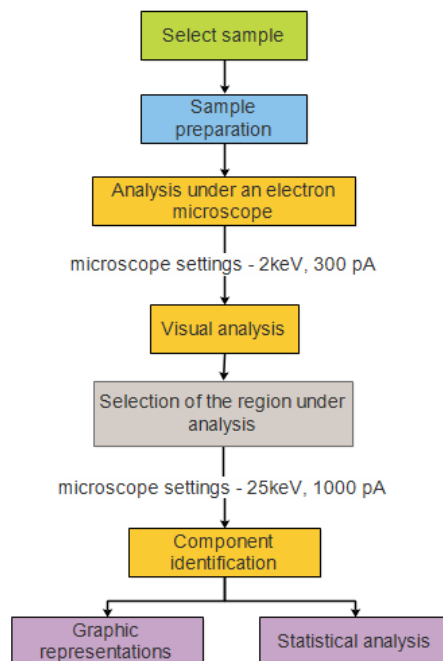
Select sample

Sample preparation

Analysis under an electron microscope

microscope settings - 2keV, 300 pA

Visual analysis

Selection of the region under analysis

microscope settings - 25keV, 1000 pA

Component identification

Graphic representations

Statistical analysis